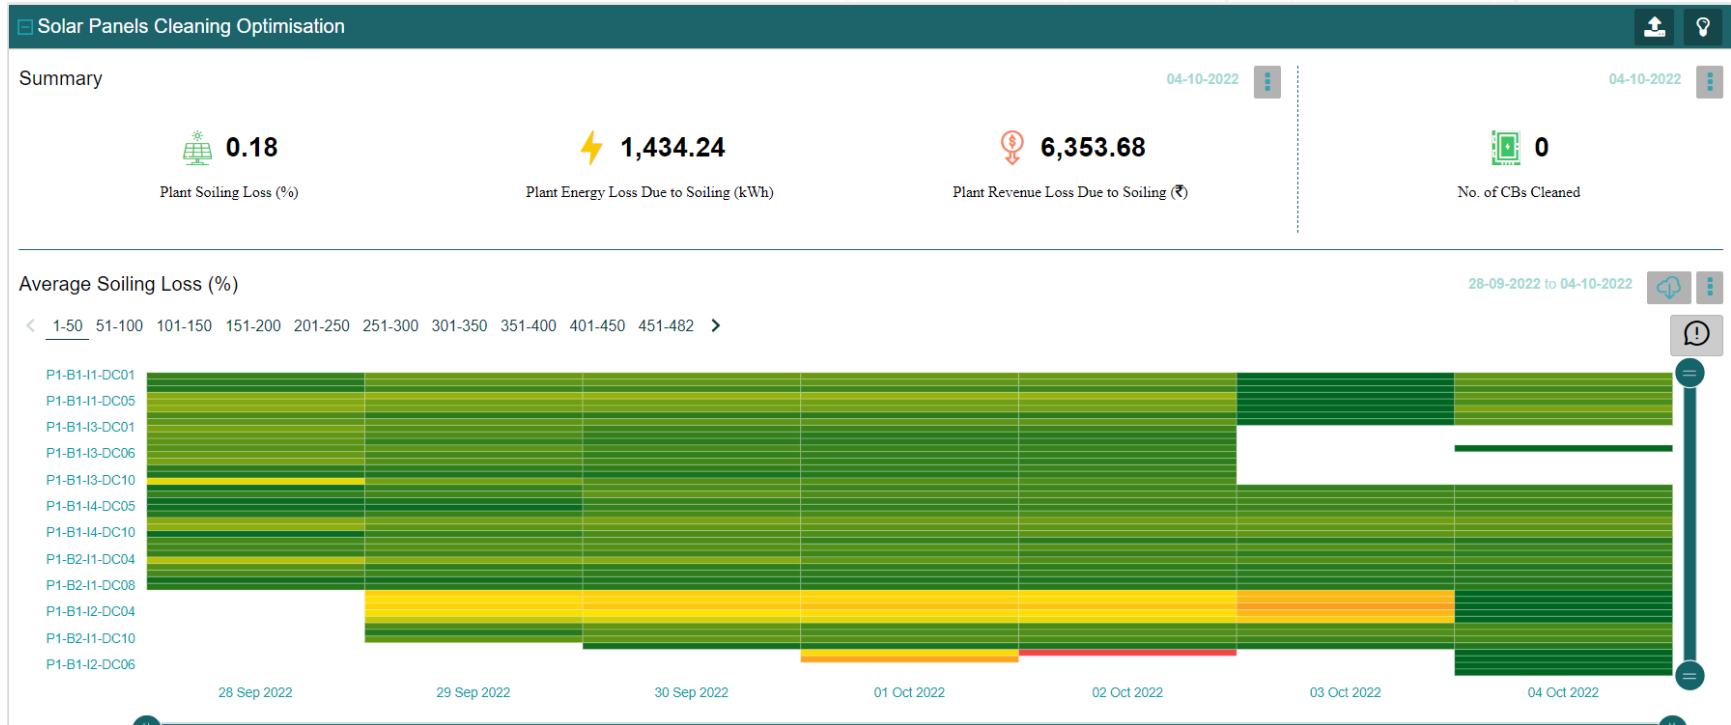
Solar Panels Cleaning Optimisation

Summary

04-10-2022

0.18
Plant Soiling Loss (%)

1,434.24
Plant Energy Loss Due to Soiling (kWh)

6,353.68
Plant Revenue Loss Due to Soiling (₹)

04-10-2022

0
No. of CBs Cleaned

Average Soiling Loss (%)

28-09-2022 to 04-10-2022

1-50 51-100 101-150 151-200 201-250 251-300 301-350 351-400 401-450 451-482

P1-B1-I1-DC01
P1-B1-I1-DC05
P1-B1-I3-DC01
P1-B1-I3-DC06
P1-B1-I3-DC10
P1-B1-I4-DC05
P1-B1-I4-DC10
P1-B2-I1-DC04
P1-B2-I1-DC08
P1-B1-I2-DC04
P1-B2-I1-DC10
P1-B1-I2-DC06

28 Sep 2022 29 Sep 2022 30 Sep 2022 01 Oct 2022 02 Oct 2022 03 Oct 2022 04 Oct 2022